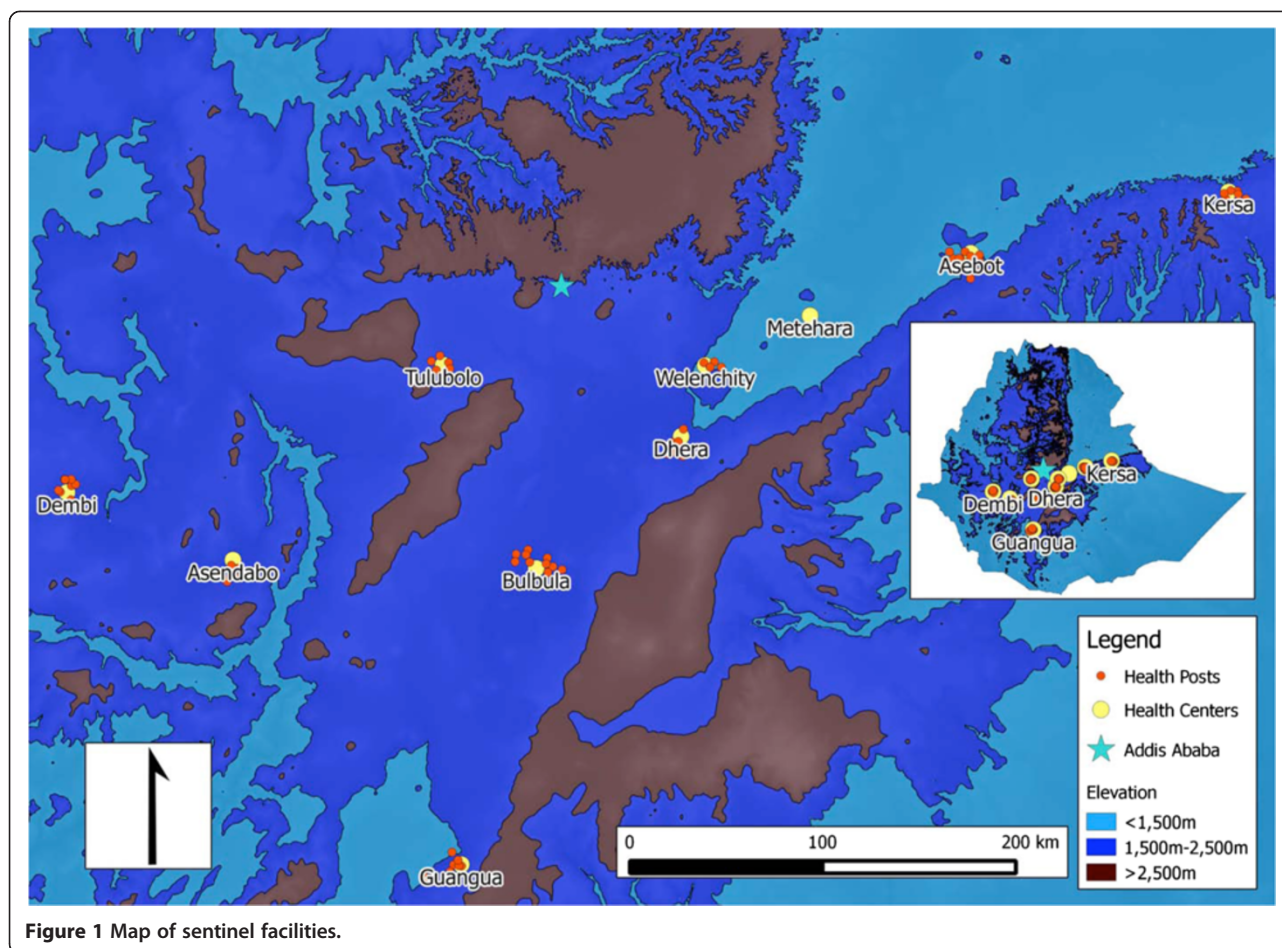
Kersa

Asebot

Metehara

Tulubolo

Welenchity

Dhera

Dembi

Asendabo

Bulbula

Guangua

Kersa
Dembi
Dhera
Guangua

Legend
Health Posts
Health Centers
Addis Ababa
Elevation
<1,500m
1,500m-2,500m
>2,500m

0 100 200 km

Figure 1 Map of sentinel facilities.